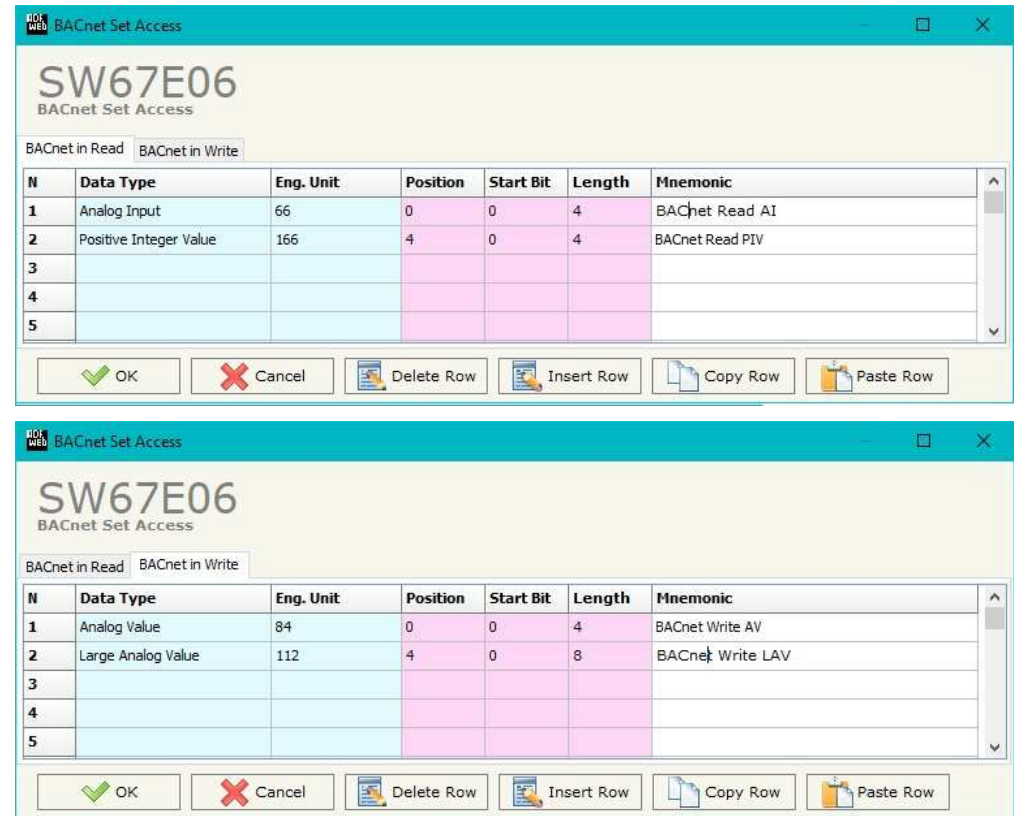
BACnet Set Access

SW67E06
BACnet Set Access

BACnet in Read BACnet in Write

| N | Data Type | Eng. Unit | Position | Start Bit | Length | Mnemonic |
|---|---|---|---|---|---|---|
| 1 | Analog Input | 66 | 0 | 0 | 4 | BACnet Read AI |
| 2 | Positive Integer Value | 166 | 4 | 0 | 4 | BACnet Read PIV |
| 3 | | | | | | |
| 4 | | | | | | |
| 5 | | | | | | |

OK Cancel Delete Row Insert Row Copy Row Paste Row

BACnet Set Access

SW67E06
BACnet Set Access

BACnet in Read BACnet in Write

| N | Data Type | Eng. Unit | Position | Start Bit | Length | Mnemonic |
|---|---|---|---|---|---|---|
| 1 | Analog Value | 84 | 0 | 0 | 4 | BACnet Write AV |
| 2 | Large Analog Value | 112 | 4 | 0 | 8 | BACnet Write LAV |
| 3 | | | | | | |
| 4 | | | | | | |
| 5 | | | | | | |

OK Cancel Delete Row Insert Row Copy Row Paste Row